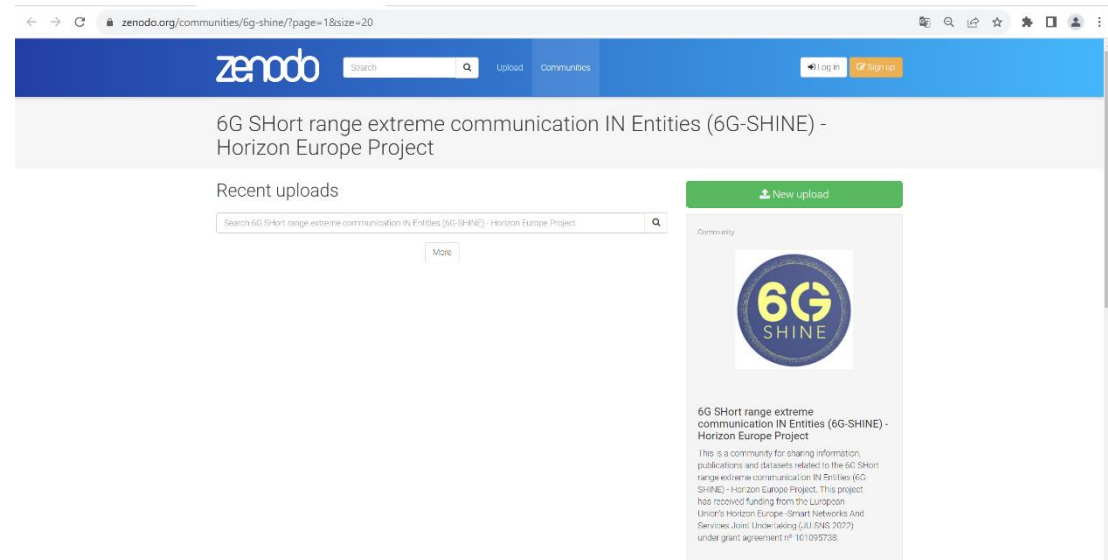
zenodo.org/communities/6g-shine/?page=1&size=20

zenodo

Search

Upload Communities

Log in Sign up

6G SHort range extreme communication IN Entities (6G-SHINE) - Horizon Europe Project

Recent uploads

Search 6G SHort range extreme communication IN Entities (6G-SHINE) - Horizon Europe Project

More

New upload

Community

6G SHINE

6G SHort range extreme communication IN Entities (6G-SHINE) - Horizon Europe Project

This is a community for sharing information, publications and datasets related to the 6G SHort range extreme communication IN Entities (6G-SHINE) - Horizon Europe Project. This project has received funding from the European Union's Horizon Europe -Smart Networks And Services Joint Undertaking (JU SNS 2022) under grant agreement nº 101095738.